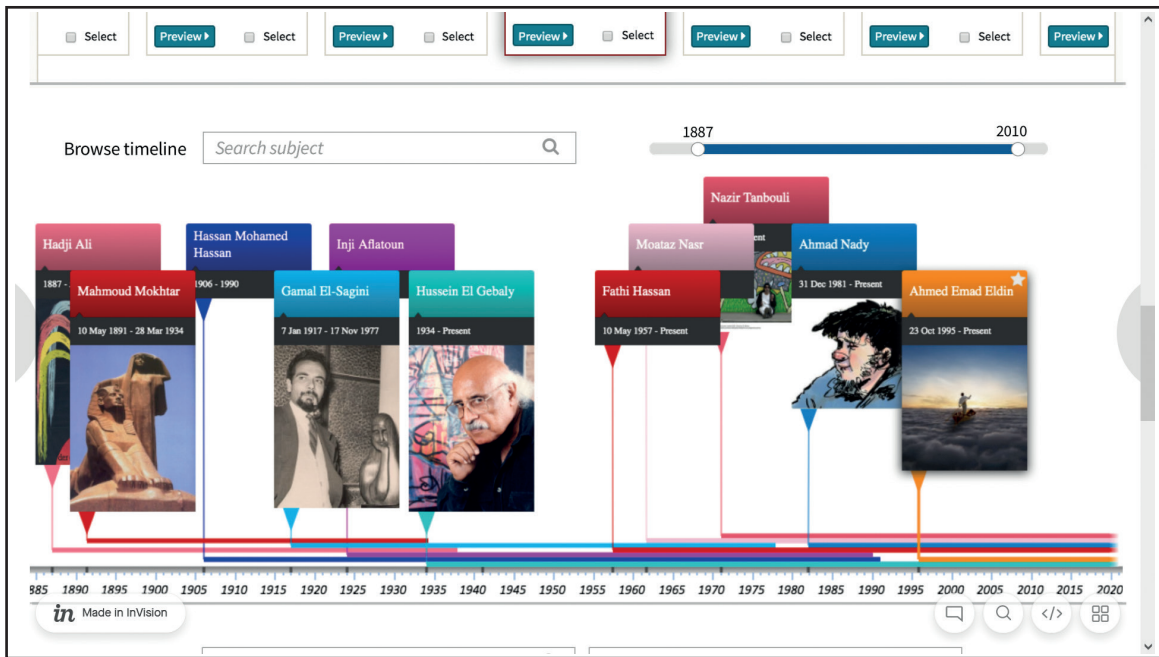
Select Preview ▸ Select Preview ▸ Select Preview ▸ Select Preview ▸ Select Preview ▸ Select Preview ▸

Browse timeline

Search subject

1887 2010

Nazir Tanbouli

Hadji Ali

1887 -

Hassan Mohamed Hassan

1906 - 1990

Inji Aflatoun

Moataz Nasr

Ahmad Nady

31 Dec 1981 - Present

Mahmoud Mokhtar

10 May 1891 - 28 Mar 1934

Gamal El-Sagini

7 Jan 1917 - 17 Nov 1977

Hussein El Gebaly

1934 - Present

Fathi Hassan

10 May 1957 - Present

Ahmed Emad Eldin

23 Oct 1995 - Present

885 1890 1895 1900 1905 1910 1915 1920 1925 1930 1935 1940 1945 1950 1955 1960 1965 1970 1975 1980 1985 1990 1995 2000 2005 2010 2015 2020

in Made in InVision